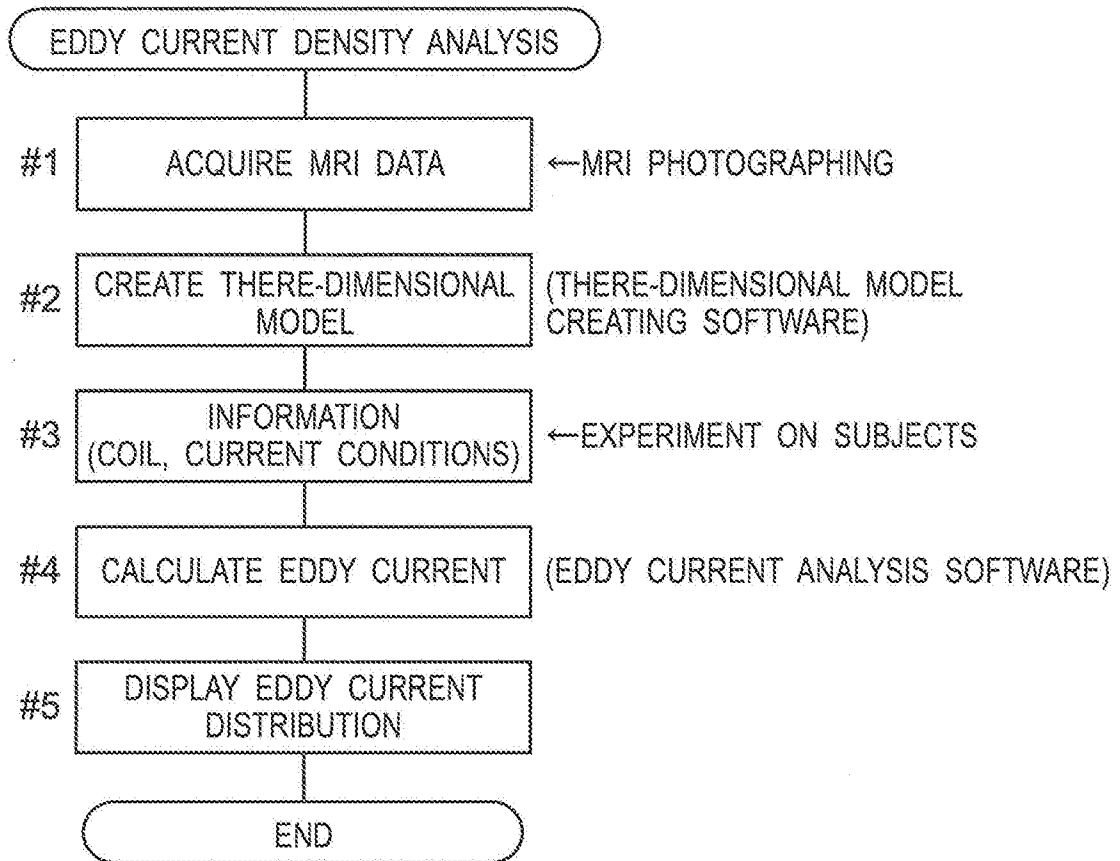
EDDY CURRENT DENSITY ANALYSIS

#1 ACQUIRE MRI DATA ←MRI PHOTOGRAPHING

#2 CREATE THERE-DIMENSIONAL MODEL (THERE-DIMENSIONAL MODEL CREATING SOFTWARE)

#3 INFORMATION (COIL, CURRENT CONDITIONS) ←EXPERIMENT ON SUBJECTS

#4 CALCULATE EDDY CURRENT (EDDY CURRENT ANALYSIS SOFTWARE)

#5 DISPLAY EDDY CURRENT DISTRIBUTION

END